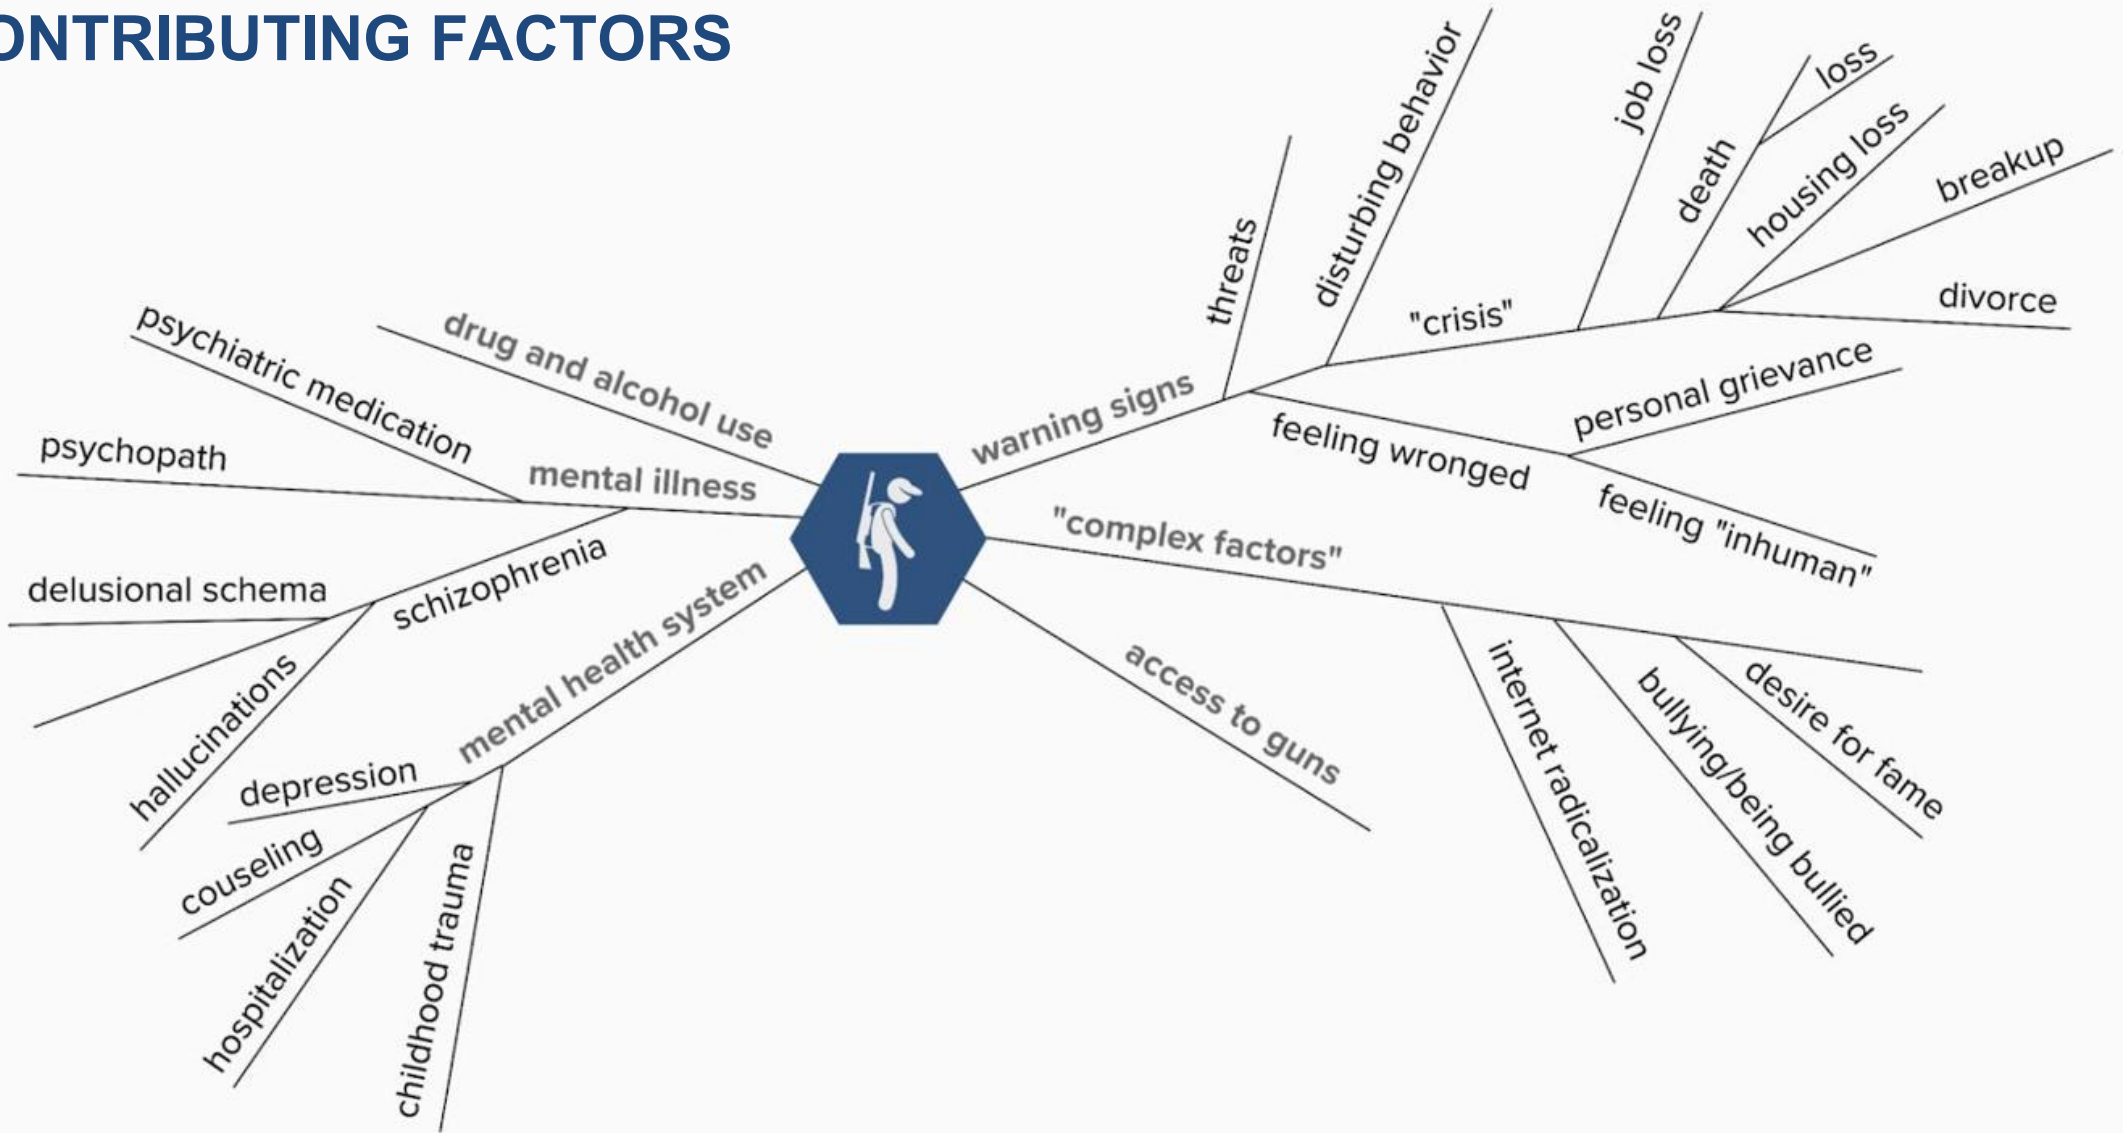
ONTRIBUTING FACTORS

drug and alcohol use

mental illness

psychiatric medication

psychopath

schizophrenia

delusional schema

hallucinations

mental health system

depression

couseling

hospitalization

childhood trauma

warning signs

threats

disturbing behavior

"crisis"

job loss

death

loss

housing loss

breakup

divorce

feeling wronged

personal grievance

feeling "inhuman"

"complex factors"

internet radicalization

bullying/being bullied

desire for fame

access to guns